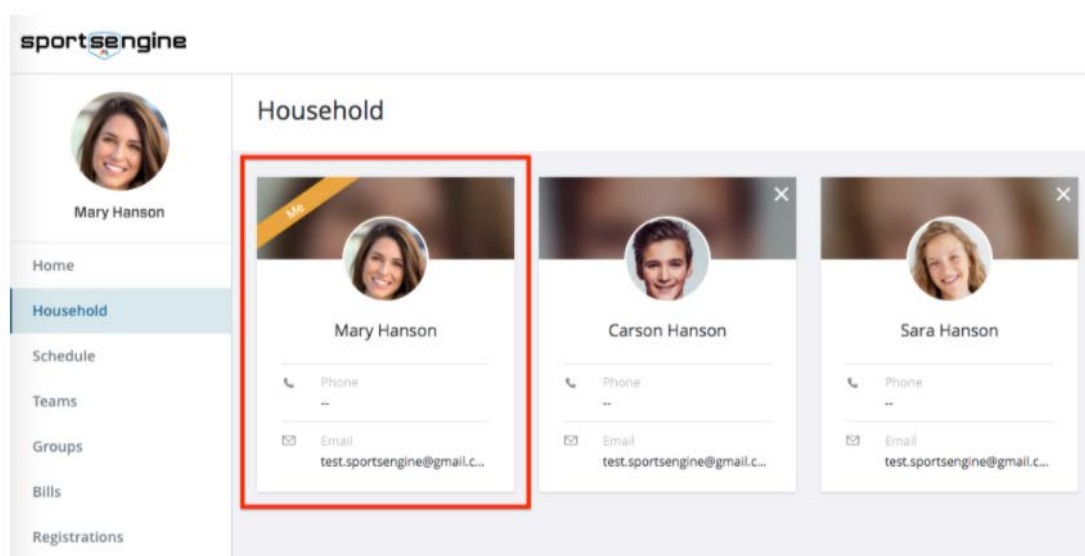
sportsengine

Mary Hanson

Home

Household

Schedule

Teams

Groups

Bills

Registrations

Household

Me

Mary Hanson

Phone
--

Email
test.sportsengine@gmail.c...

Carson Hanson

Phone
--

Email
test.sportsengine@gmail.c...

Sara Hanson

Phone
--

Email
test.sportsengine@gmail.c...